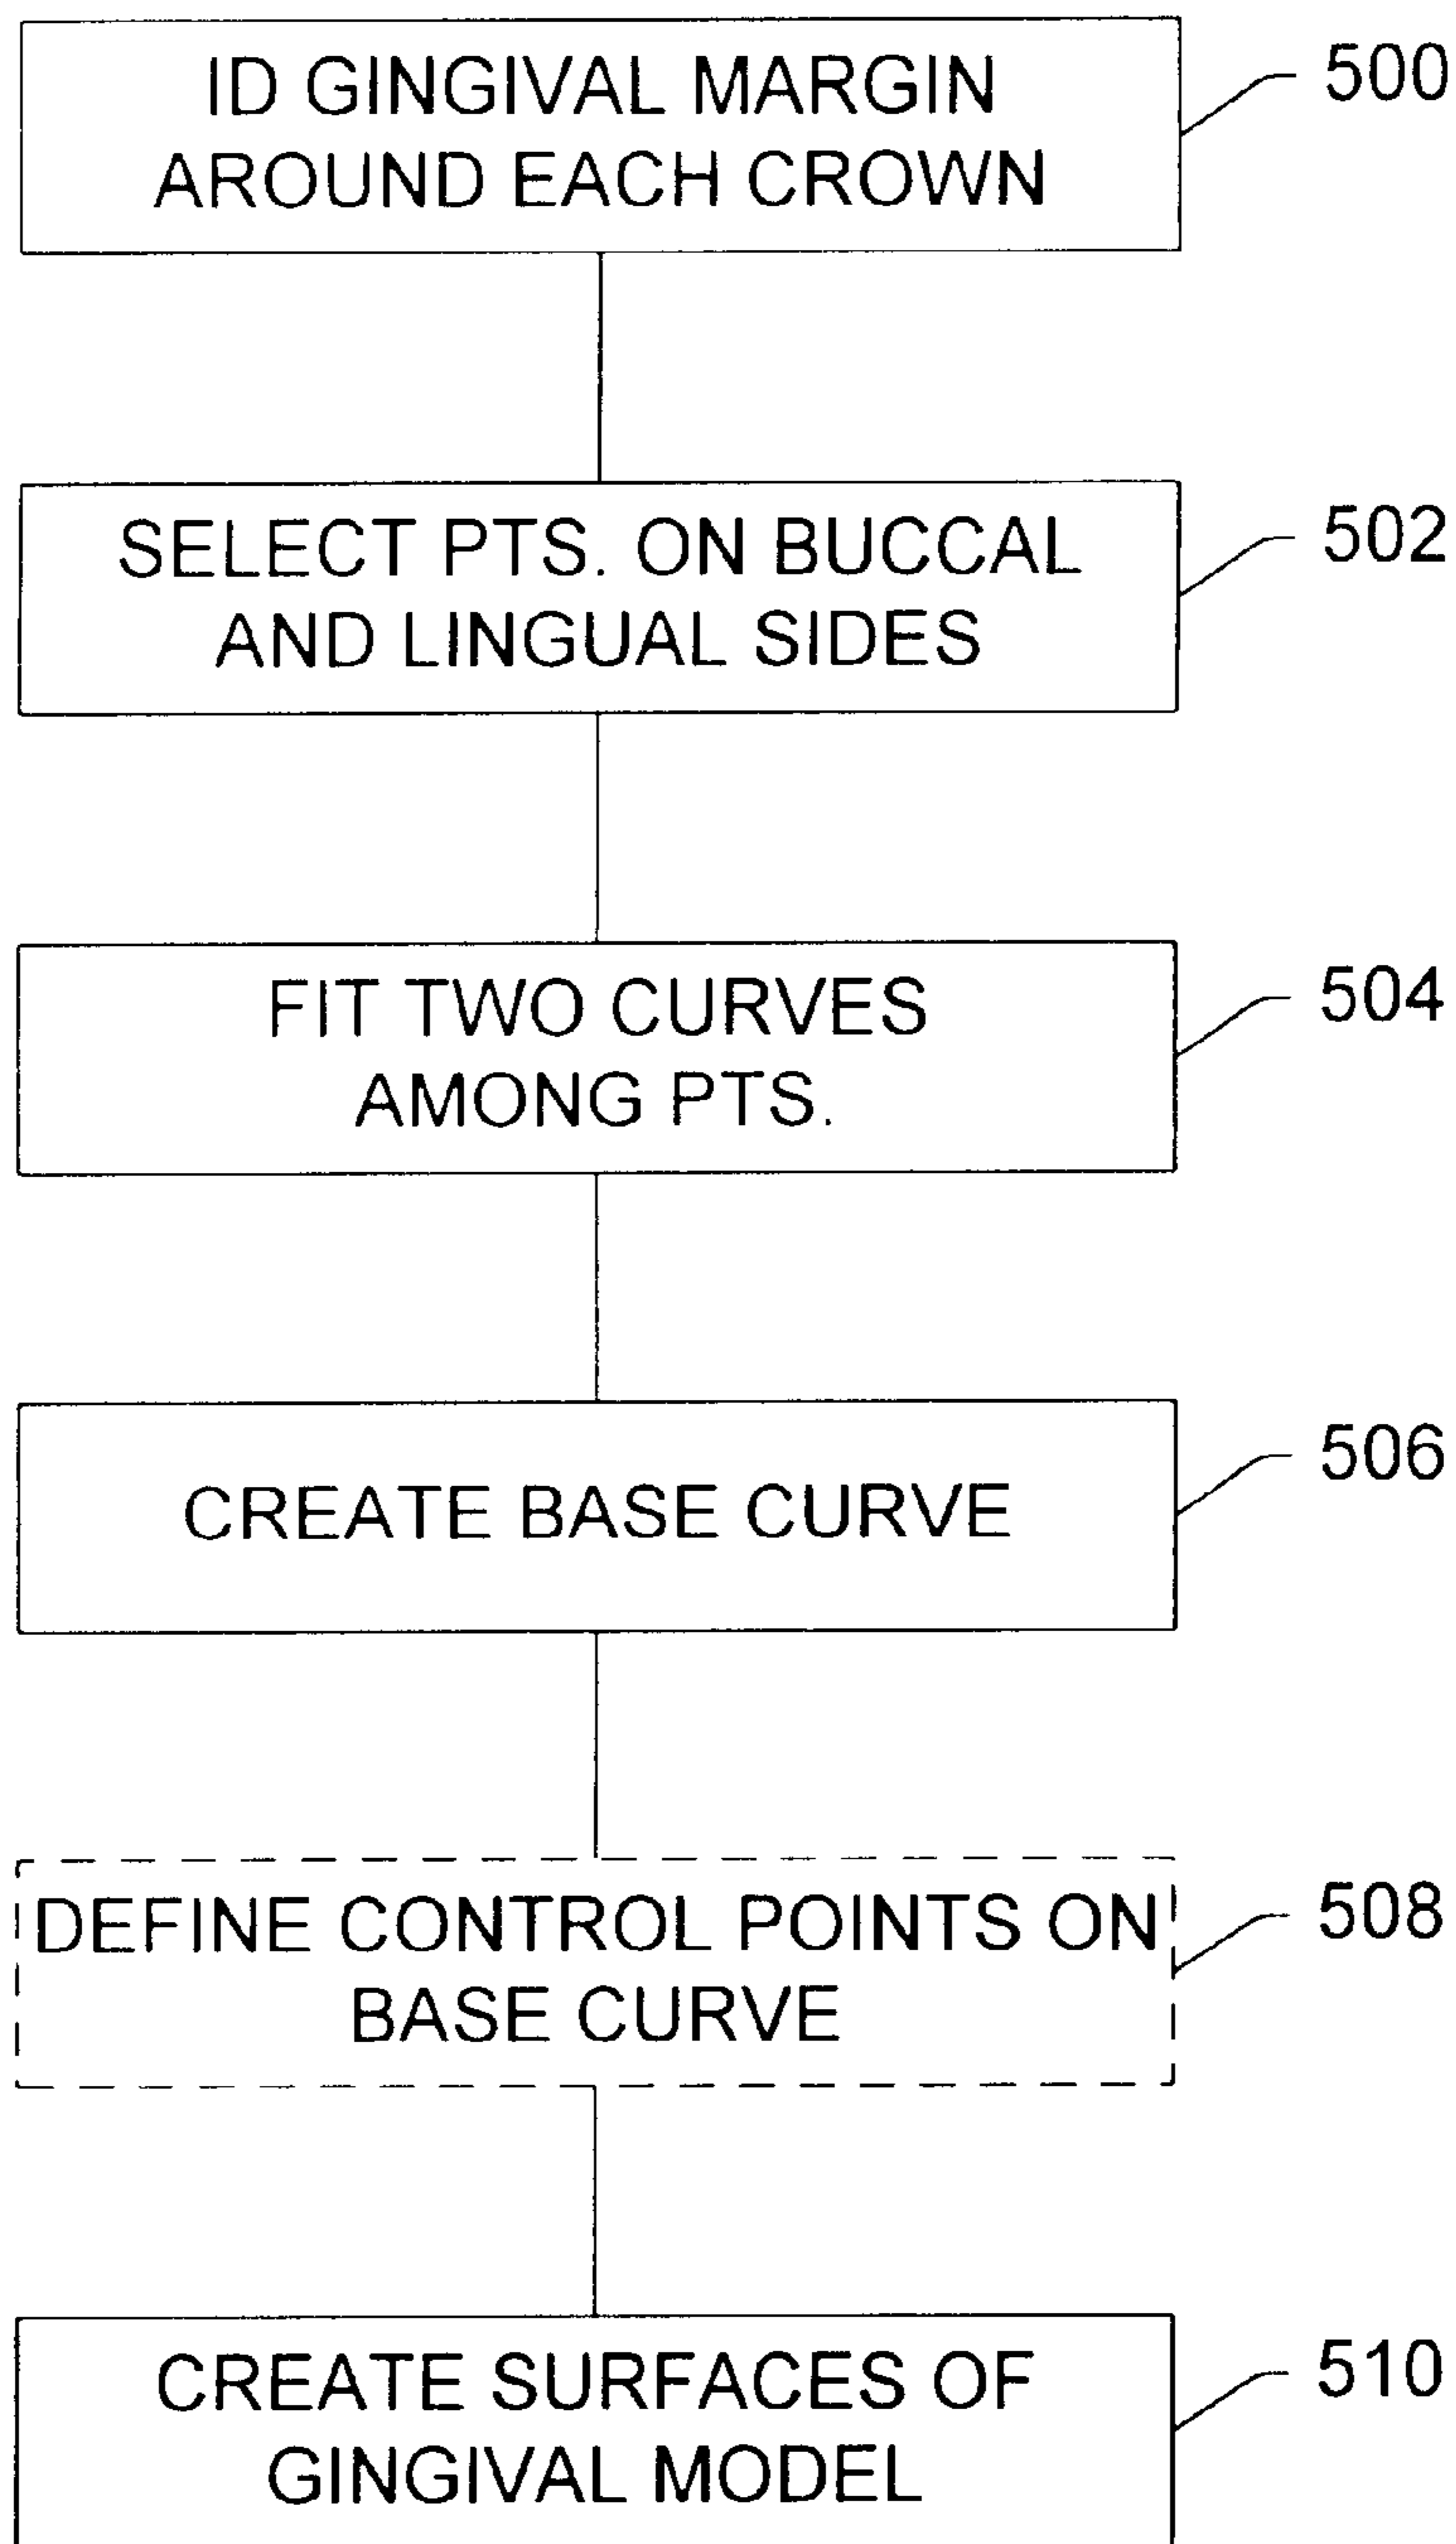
ID GINGIVAL MARGIN AROUND EACH CROWN

500

SELECT PTS. ON BUCCAL AND LINGUAL SIDES

502

FIT TWO CURVES AMONG PTS.

504

CREATE BASE CURVE

506

DEFINE CONTROL POINTS ON BASE CURVE

508

CREATE SURFACES OF GINGIVAL MODEL

510